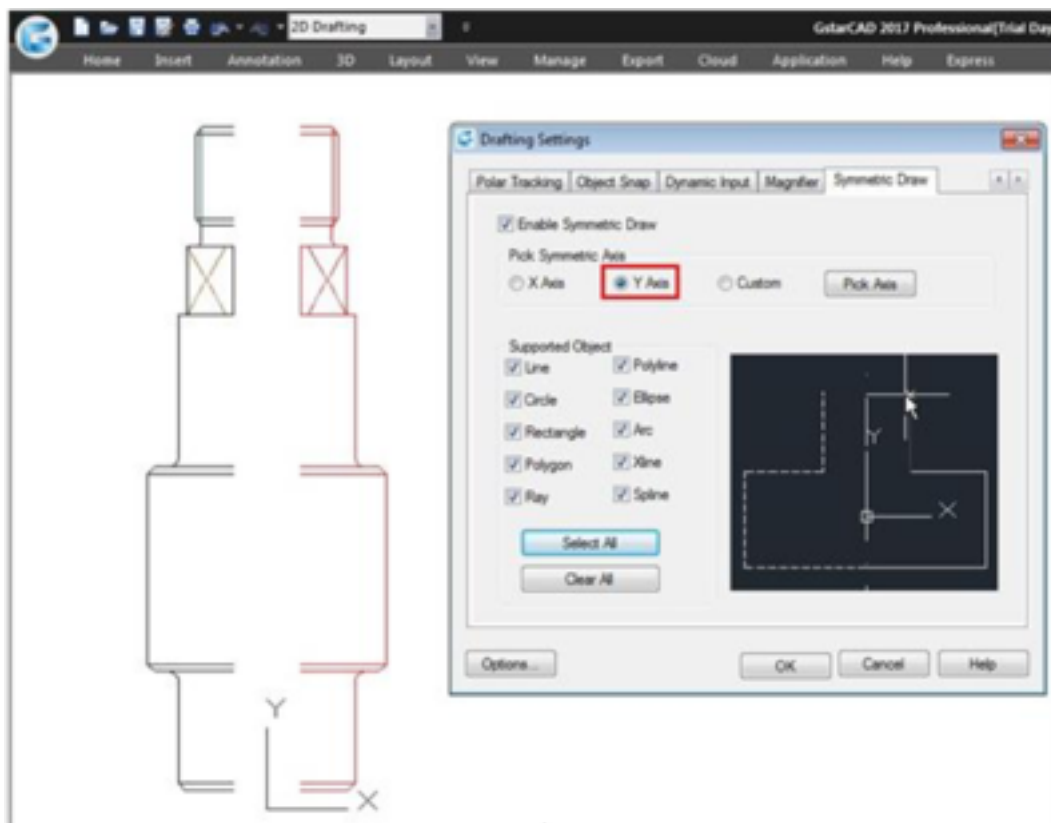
2D Drafting

GstarCAD 2017 Professional(Trial Day

Home Insert Annotation 3D Layout View Manage Export Cloud Application Help Express

Drafting Settings

Polar Tracking | Object Snap | Dynamic Input | Magnifier | Symmetric Draw

Enable Symmetric Draw

Pick Symmetric Axis

X Axis Y Axis Custom Pick Axis

Supported Object

Line Polyline
Circle Ellipse
Rectangle Arc
Polygon Xline
Ray Spline

Select All

Clear All

Y

X

Options... OK Cancel Help

Y

X